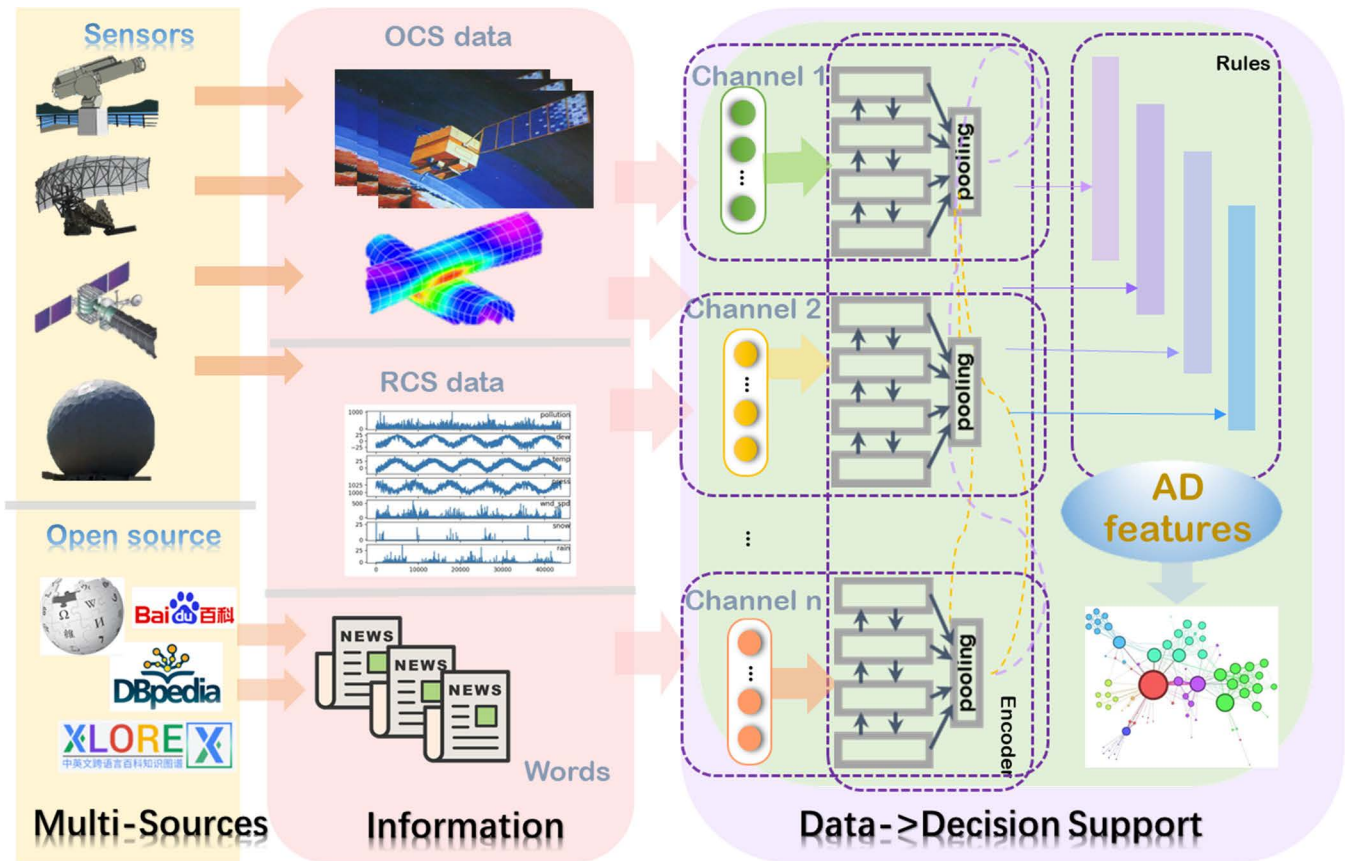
Sensors

OCS data

Channel 1

pooling

Rules

Channel 2

pooling

RCS data

1000 pollution
25 0 −25 dew
25 0 temp
1025 press
500 wnd_spd
snow
rain
0 10000 20000 30000 40000

AD features

Open source

Bai du 百科

DBpedia

XLORE X
中英文跨语言百科知识图谱

NEWS

NEWS

NEWS

Channel n

pooling

Encoder

Words

Multi-Sources

Information

Data->Decision Support